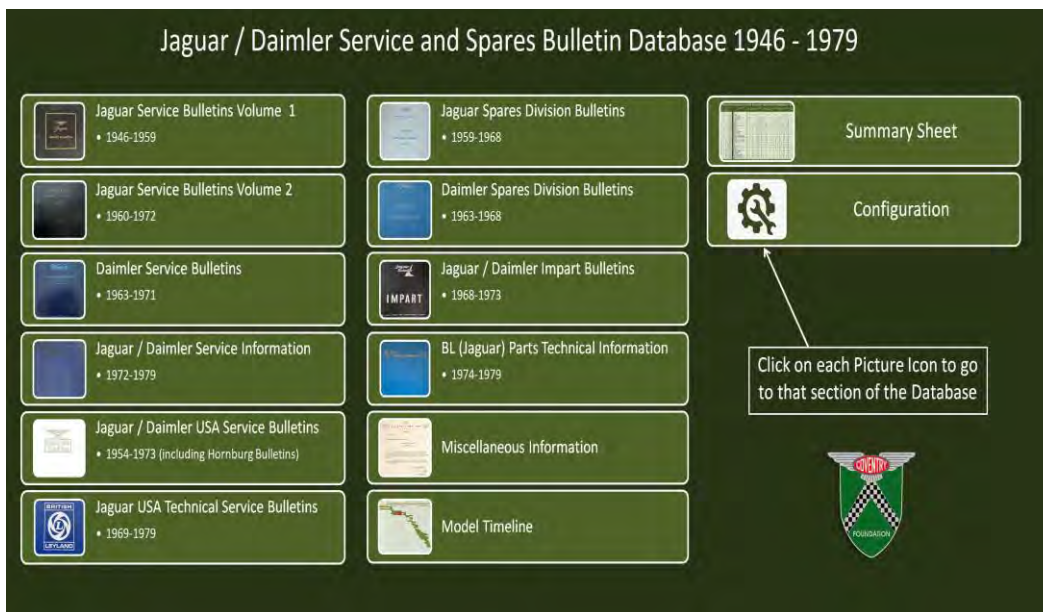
Jaguar / Daimler Service and Spares Bulletin Database 1946 - 1979

Jaguar Service Bulletins Volume 1
• 1946-1959

Jaguar Service Bulletins Volume 2
• 1960-1972

Daimler Service Bulletins
• 1963-1971

Jaguar / Daimler Service Information
• 1972-1979

Jaguar / Daimler USA Service Bulletins
• 1954-1973 (including Hornburg Bulletins)

BRITISH LEYLAND

Jaguar USA Technical Service Bulletins
• 1969-1979

Jaguar Spares Division Bulletins
• 1959-1968

Daimler Spares Division Bulletins
• 1963-1968

IMPART

Jaguar / Daimler Impart Bulletins
• 1968-1973

BL (Jaguar) Parts Technical Information
• 1974-1979

Miscellaneous Information

Model Timeline

Summary Sheet

Configuration

Click on each Picture Icon to go to that section of the Database

COVENTRY

FOUNDATION